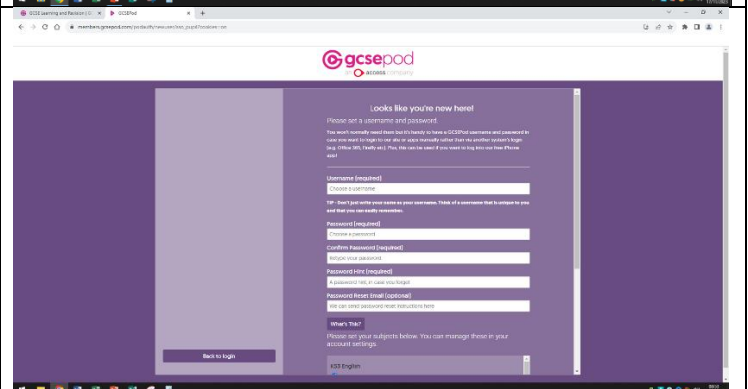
GCSE Learning and Revision | G ×
GCSEPod ×
+
members.gcsepod.com/podauth/newuser/sso.jsp

gcsepod
an access company

Looks like you're new here!

Please set a username and password.

You won't normally need them but it's handy to have a GCSEPod username and password in case you want to login to our site or apps manually rather than via another system's login (e.g. Office 365, Firefly etc). Plus, this can be used if you want to log into our iPhone app!

Username (required)
Choose a username

TIP - Don't just write your name as your username. Think of a username that is unique to you and that you can easily remember.

Password (required)
Choose a password

Confirm Password (required)
Retype your password

Password Hint (required)
A password hint, in case you forget

Password Reset Email (optional)
We can send password reset instructions here

What's This?

Please set your subjects below. You can manage these in your account settings.

KS3 English

Back to login